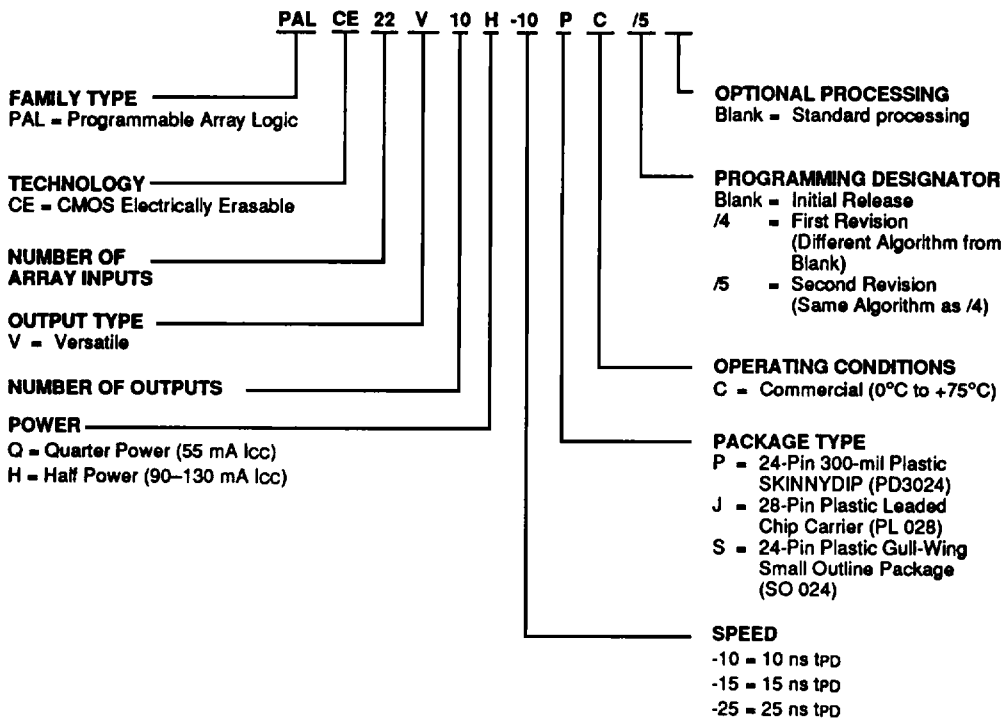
PAL CE 22 V 10 H -10 P C /5

FAMILY TYPE
PAL = Programmable Array Logic

TECHNOLOGY
CE = CMOS Electrically Erasable

NUMBER OF ARRAY INPUTS

OUTPUT TYPE
V = Versatile

NUMBER OF OUTPUTS

POWER
Q = Quarter Power (55 mA Icc)
H = Half Power (90–130 mA Icc)

OPTIONAL PROCESSING
Blank = Standard processing

PROGRAMMING DESIGNATOR
Blank = Initial Release
/4 = First Revision (Different Algorithm from Blank)
/5 = Second Revision (Same Algorithm as /4)

OPERATING CONDITIONS
C = Commercial (0°C to +75°C)

PACKAGE TYPE
P = 24-Pin 300-mil Plastic SKINNYDIP (PD3024)
J = 28-Pin Plastic Leaded Chip Carrier (PL 028)
S = 24-Pin Plastic Gull-Wing Small Outline Package (SO 024)

SPEED
-10 = 10 ns $t_{PD}$
-15 = 15 ns $t_{PD}$
-25 = 25 ns $t_{PD}$